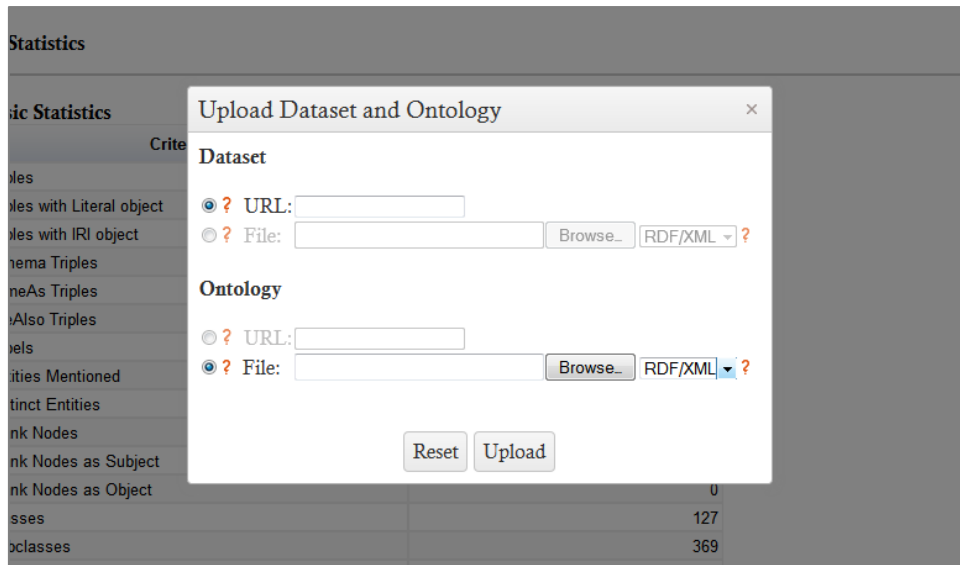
Statistics

sic Statistics

Crite

oles

oles with Literal object

oles with IRI object

hema Triples

neAs Triples

eAlso Triples

bels

tities Mentioned

tinct Entities

nk Nodes

nk Nodes as Subject

nk Nodes as Object | 0

sses | 127

bclasses | 369

Upload Dataset and Ontology

×

Dataset

? URL:

? File: Browse... RDF/XML ?

Ontology

? URL:

? File: Browse... RDF/XML ?

Reset Upload